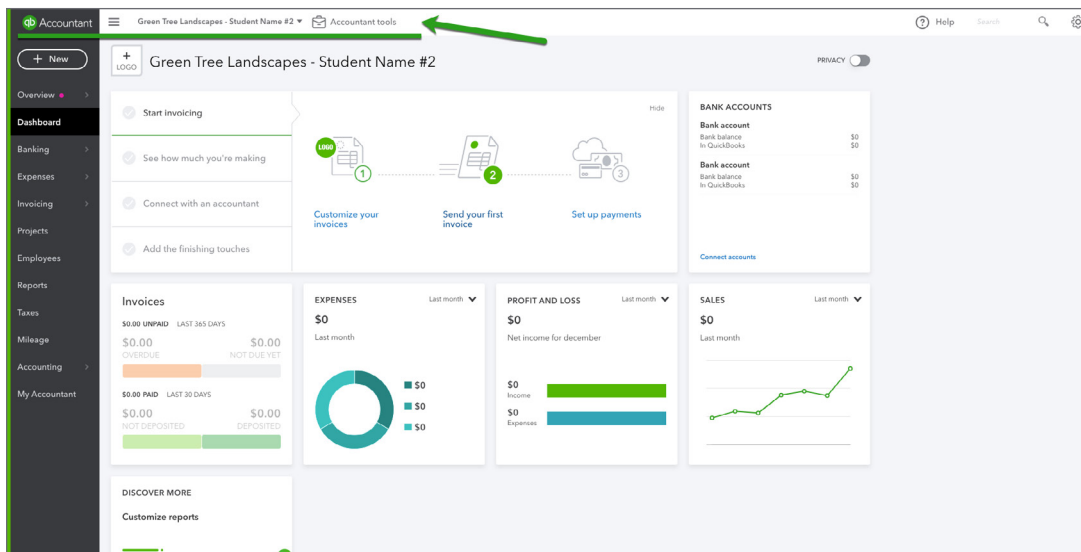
qb Accountant
Green Tree Landscapes - Student Name #2 ▾ Accountant tools
Help Search

+ New
Overview
Dashboard
Banking
Expenses
Invoicing
Projects
Employees
Reports
Taxes
Mileage
Accounting
My Accountant

+ LOGO
Green Tree Landscapes - Student Name #2
PRIVACY

Start invoicing
See how much you're making
Connect with an accountant
Add the finishing touches

Hide
LOGO
1
2
3
Customize your invoices
Send your first invoice
Set up payments

BANK ACCOUNTS
Bank account
Bank balance $0
In QuickBooks $0
Bank account
Bank balance $0
In QuickBooks $0
Connect accounts

Invoices
$0.00 UNPAID LAST 365 DAYS
$0.00 OVERDUE
$0.00 NOT DUE YET
$0.00 PAID LAST 30 DAYS
$0.00 NOT DEPOSITED
$0.00 DEPOSITED

EXPENSES
Last month
$0
Last month
$0
$0
$0

PROFIT AND LOSS
Last month
$0
Net income for december
$0 Income
$0 Expenses

SALES
Last month
$0
Last month

DISCOVER MORE
Customize reports